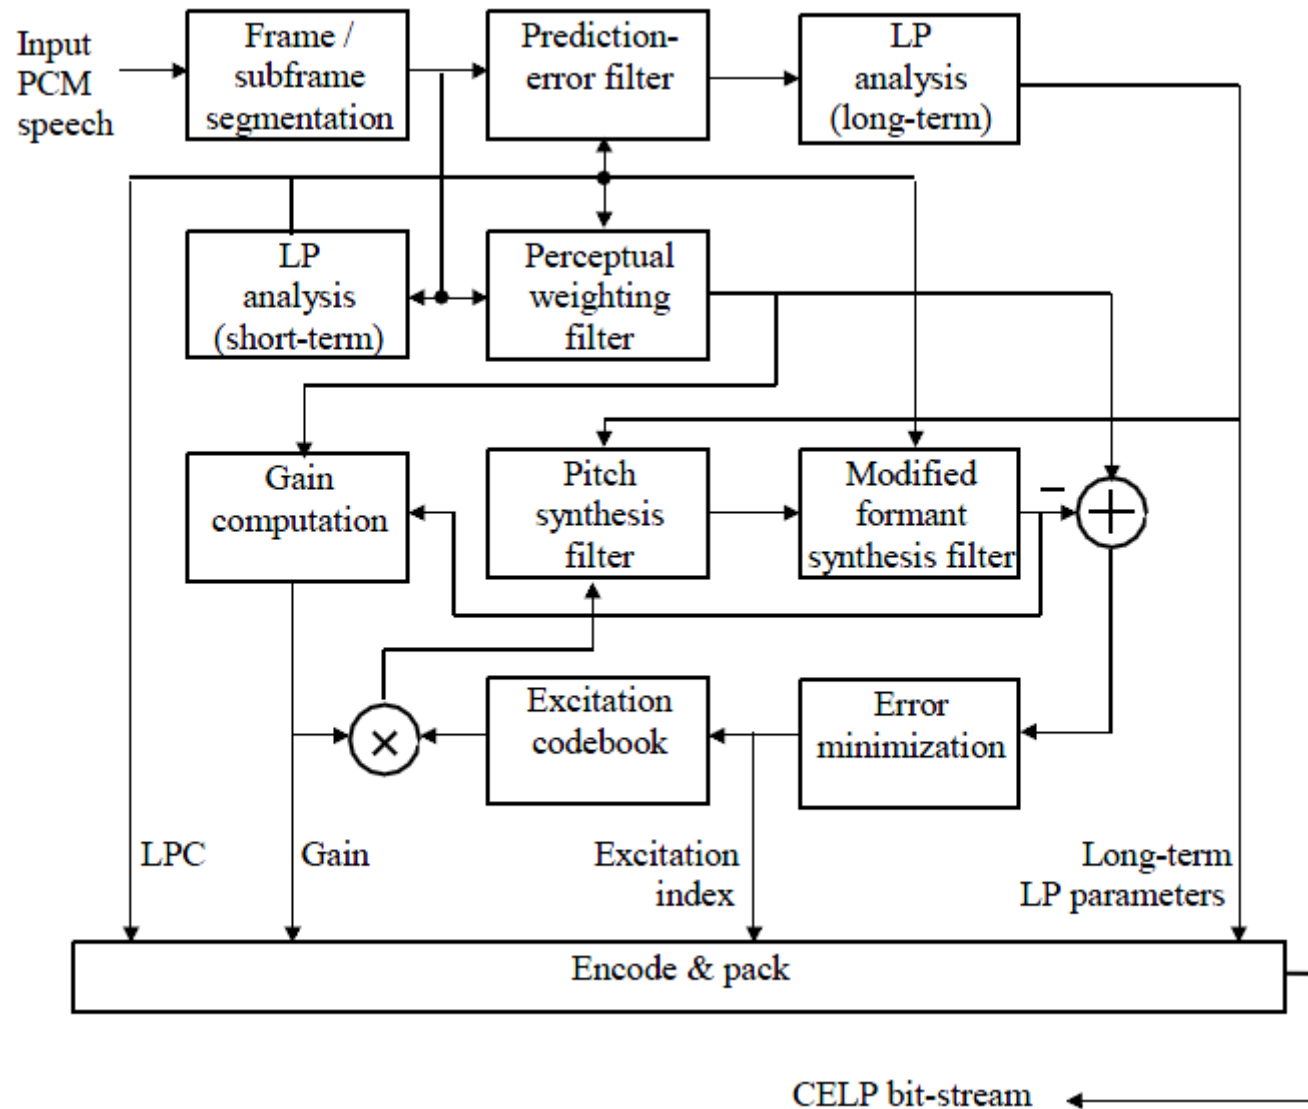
Input PCM speech

Frame / subframe segmentation

Prediction-error filter

LP analysis (long-term)

LP analysis (short-term)

Perceptual weighting filter

Gain computation

Pitch synthesis filter

Modified formant synthesis filter

–

+

Excitation codebook

Error minimization

×

LPC

Gain

Excitation index

Long-term LP parameters

Encode & pack

CELP bit-stream